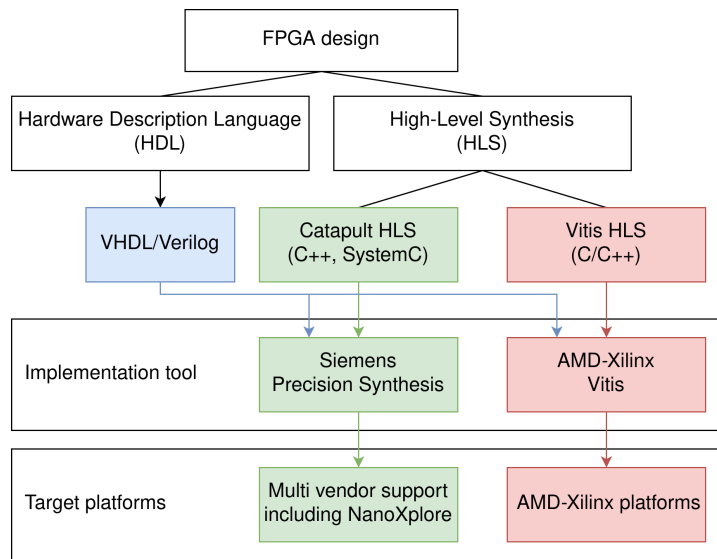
FPGA design

Hardware Description Language (HDL)

High-Level Synthesis (HLS)

VHDL/Verilog

Catapult HLS (C++, SystemC)

Vitis HLS (C/C++)

Implementation tool

Siemens Precision Synthesis

AMD-Xilinx Vitis

Target platforms

Multi vendor support including NanoXplore

AMD-Xilinx platforms